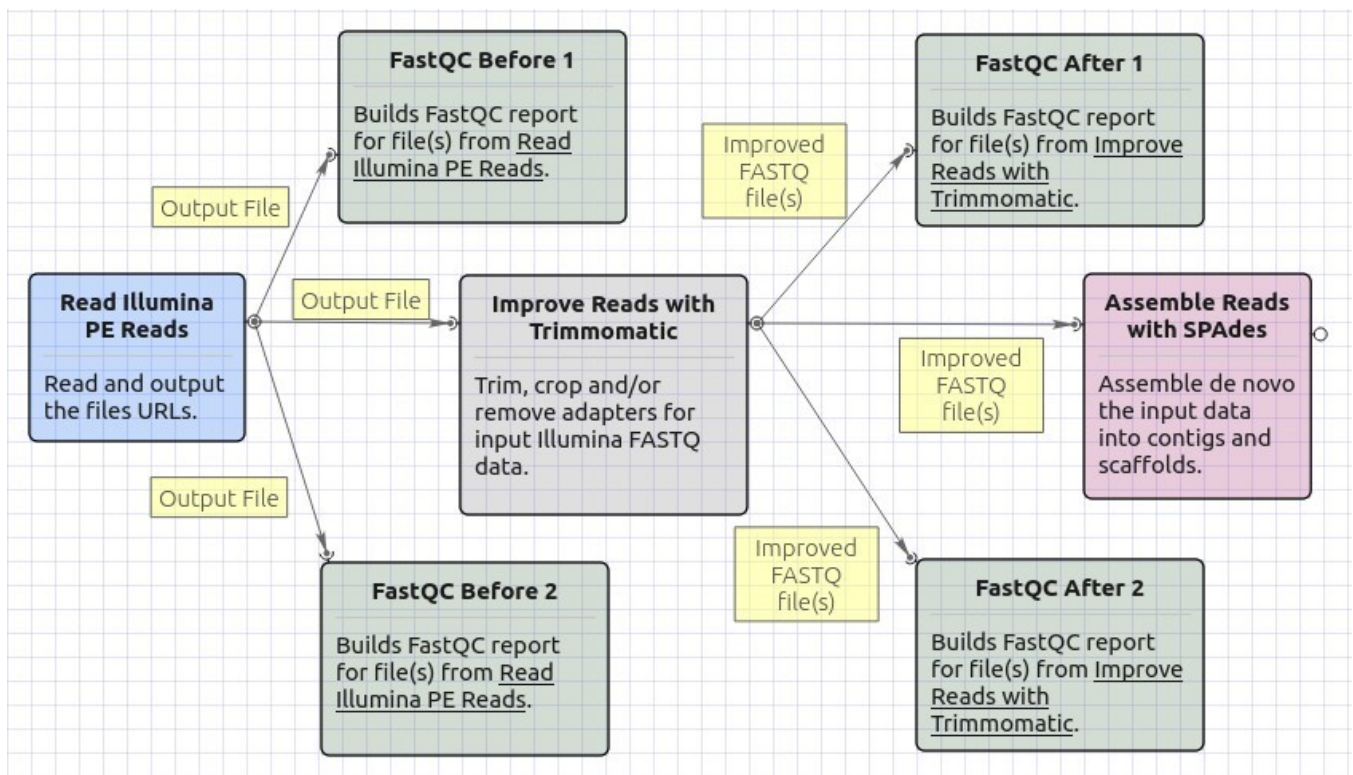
Read Illumina PE Reads

Read and output the files URLs.

Output File

FastQC Before 1

Builds FastQC report for file(s) from Read Illumina PE Reads.

Output File

Improve Reads with Trimmomatic

Trim, crop and/or remove adapters for input Illumina FASTQ data.

Output File

FastQC Before 2

Builds FastQC report for file(s) from Read Illumina PE Reads.

Improved FASTQ file(s)

FastQC After 1

Builds FastQC report for file(s) from Improve Reads with Trimmomatic.

Improved FASTQ file(s)

Assemble Reads with SPAdes

Assemble de novo the input data into contigs and scaffolds.

Improved FASTQ file(s)

FastQC After 2

Builds FastQC report for file(s) from Improve Reads with Trimmomatic.